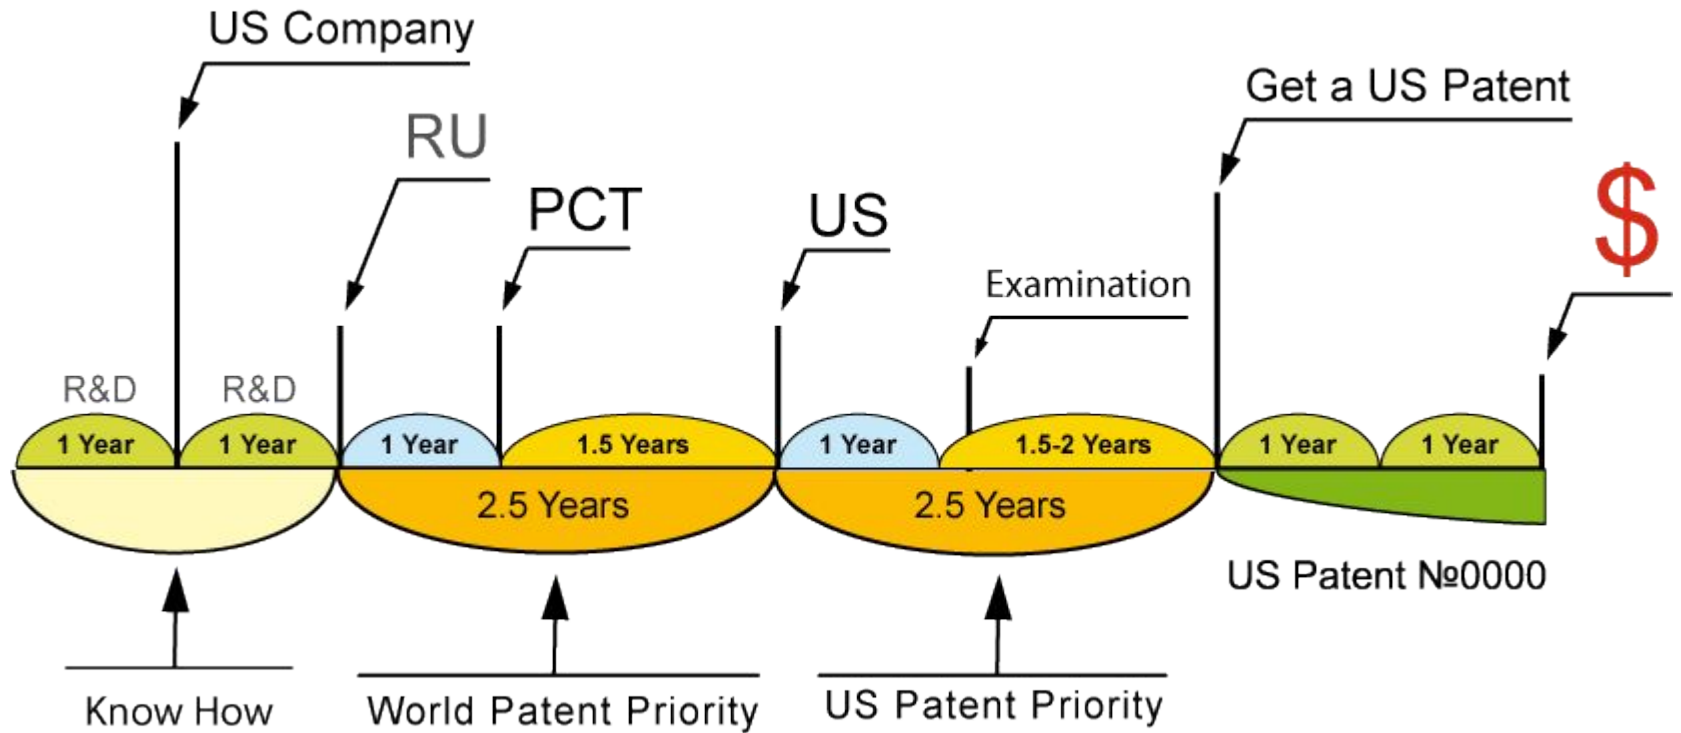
US Company

RU

PCT

US

Get a US Patent

$

Examination

R&D
R&D

1 Year
1 Year
1 Year
1.5 Years
1 Year
1.5-2 Years
1 Year
1 Year

2.5 Years
2.5 Years

US Patent №0000

Know How
World Patent Priority
US Patent Priority